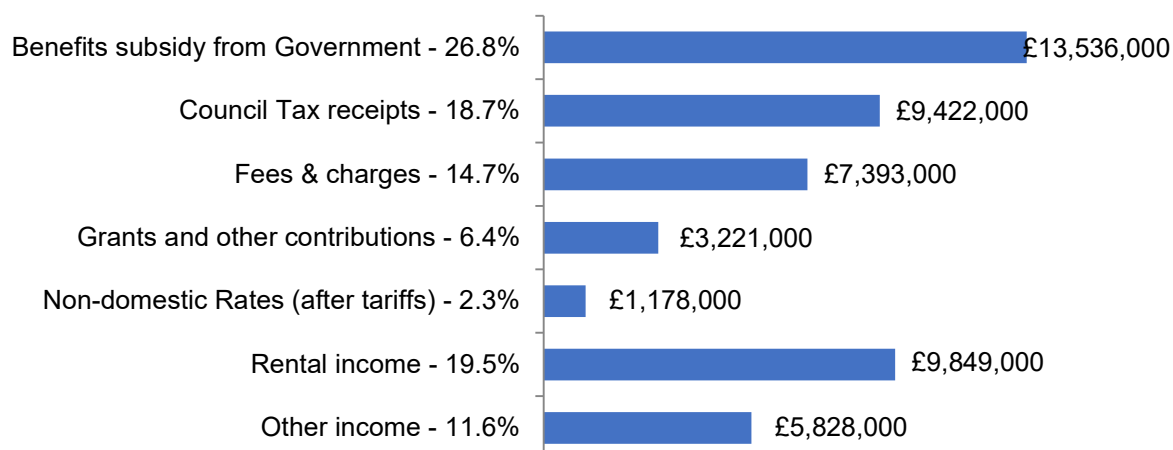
Benefits subsidy from Government - 26.8%
£13,536,000

Council Tax receipts - 18.7%
£9,422,000

Fees & charges - 14.7%
£7,393,000

Grants and other contributions - 6.4%
£3,221,000

Non-domestic Rates (after tariffs) - 2.3%
£1,178,000

Rental income - 19.5%
£9,849,000

Other income - 11.6%
£5,828,000